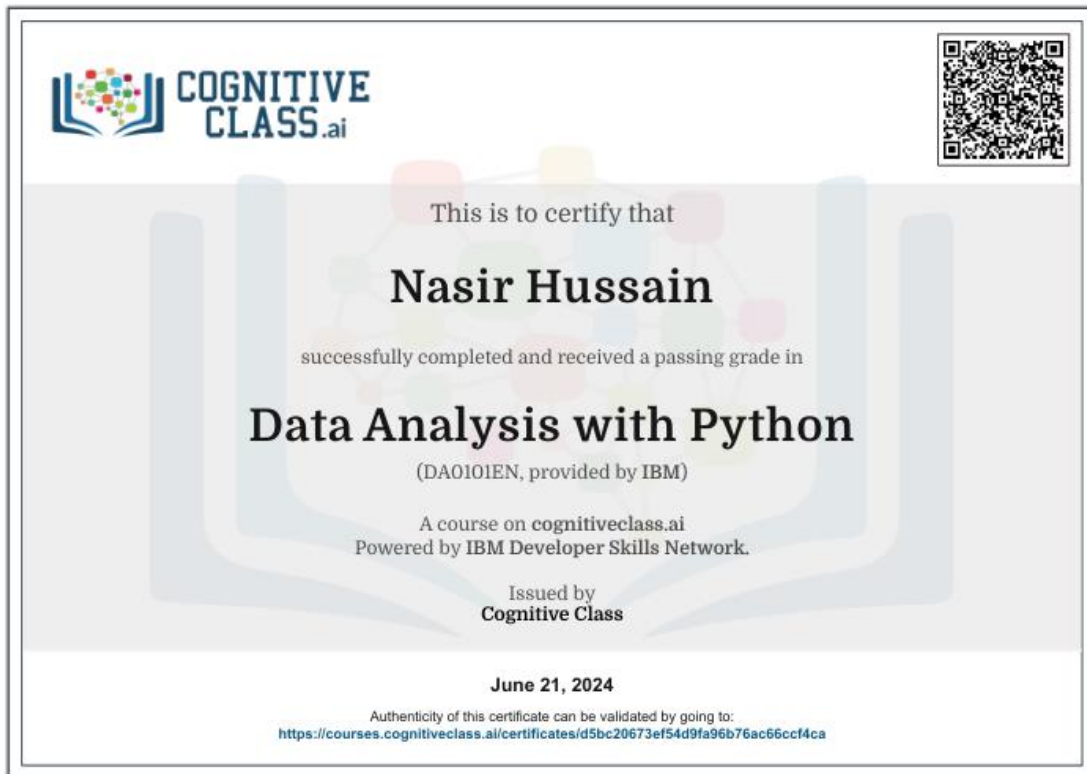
COGNITIVE CLASS.ai

This is to certify that

Nasir Hussain

successfully completed and received a passing grade in

Data Analysis with Python

(DA0101EN, provided by IBM)

A course on cognitiveclass.ai
Powered by IBM Developer Skills Network.

Issued by
Cognitive Class

June 21, 2024

Authenticity of this certificate can be validated by going to:
https://courses.cognitiveclass.ai/certificates/d5bc20673ef54d9fa96b76ac66ccf4ca